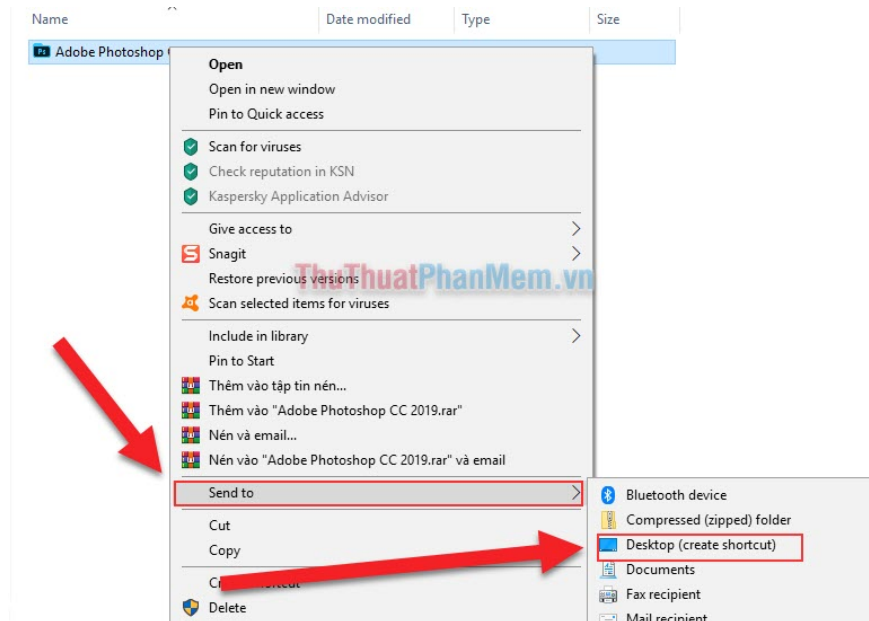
Name
Date modified
Type
Size
Adobe Photoshop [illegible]

Open
Open in new window
Pin to Quick access
Scan for viruses
Check reputation in KSN
Kaspersky Application Advisor
Give access to
Snagit
Restore previous versions
Scan selected items for viruses
Include in library
Pin to Start
Thêm vào tập tin nén...
Thêm vào "Adobe Photoshop CC 2019.rar"
Nén và email...
Nén vào "Adobe Photoshop CC 2019.rar" và email
Send to
Cut
Copy
Cr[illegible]
Delete

Bluetooth device
Compressed (zipped) folder
Desktop (create shortcut)
Documents
Fax recipient
Mail recipient

ThuThuatPhanMem.vn